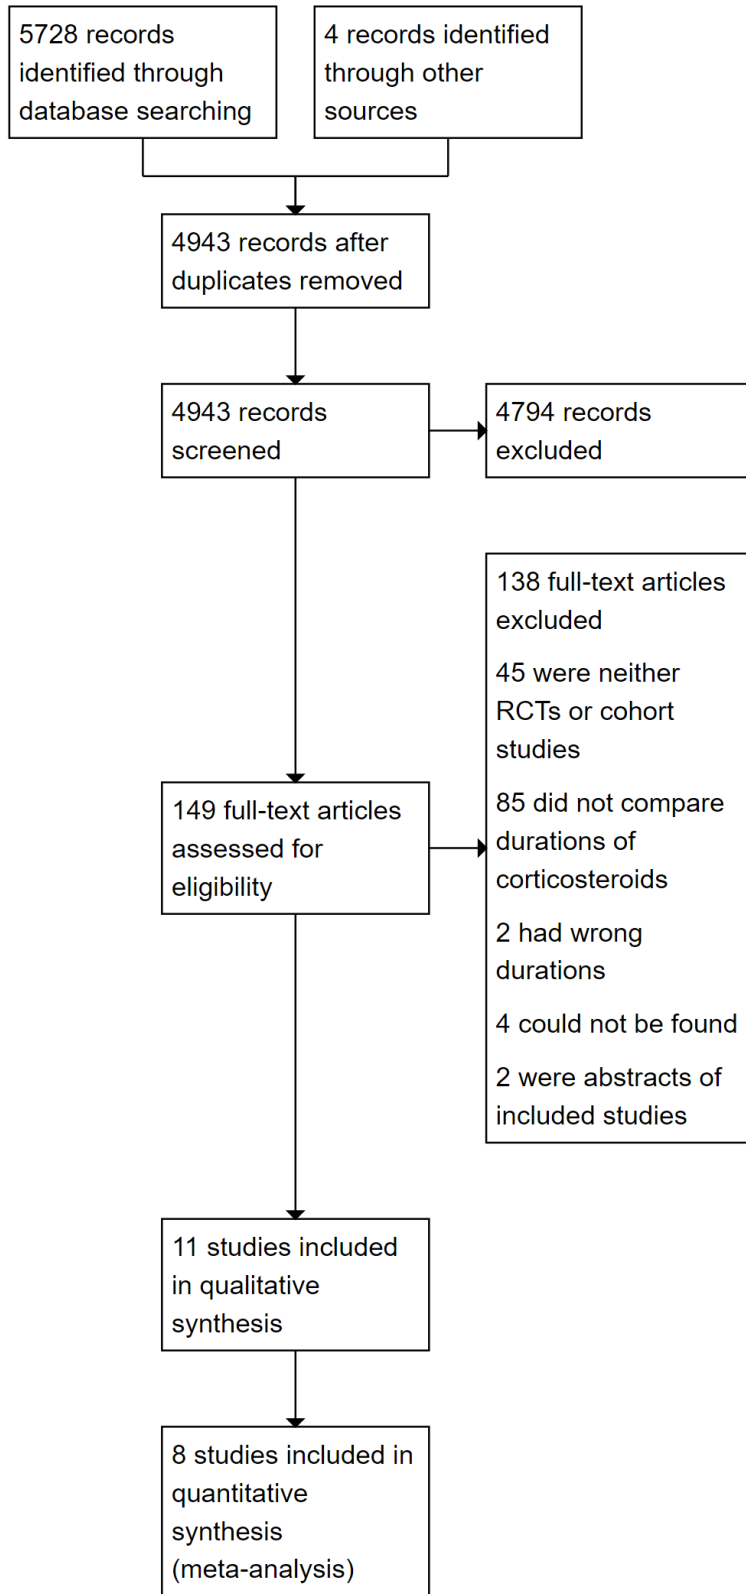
5728 records identified through database searching

4 records identified through other sources

4943 records after duplicates removed

4943 records screened

4794 records excluded

138 full-text articles excluded

45 were neither RCTs or cohort studies

85 did not compare durations of corticosteroids

2 had wrong durations

4 could not be found

2 were abstracts of included studies

149 full-text articles assessed for eligibility

11 studies included in qualitative synthesis

8 studies included in quantitative synthesis (meta-analysis)